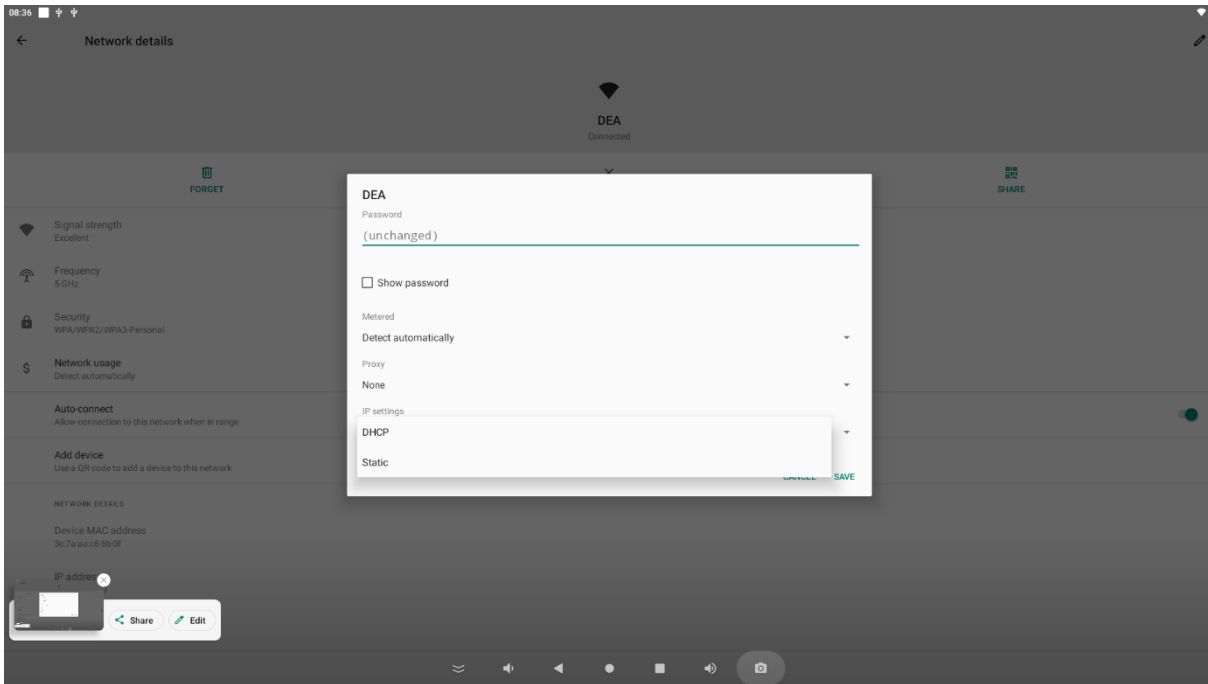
08:36

Network details

DEA
Connected

FORGET

SHARE

Signal strength
Excellent

Frequency
5 GHz

Security
WPA/WPA2/WPA3-Personal

Network usage
Detect automatically

Auto-connect
Allow connection to this network when in range

Add device
Use a QR code to add a device to this network

NETWORK DETAILS

Device MAC address
3c:7a:aa:c6:6b:0f

IP addres

DEA
Password
(unchanged)

Show password

Metered
Detect automatically

Proxy
None

IP settings
DHCP
Static

CANCEL SAVE

Share Edit